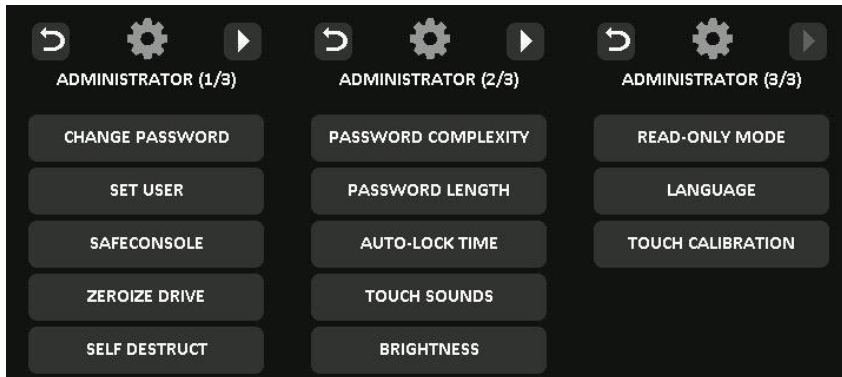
ADMINISTRATOR (1/3)

CHANGE PASSWORD

SET USER

SAFECONSOLE

ZEROIZE DRIVE

SELF DESTRUCT

ADMINISTRATOR (2/3)

PASSWORD COMPLEXITY

PASSWORD LENGTH

AUTO-LOCK TIME

TOUCH SOUNDS

BRIGHTNESS

ADMINISTRATOR (3/3)

READ-ONLY MODE

LANGUAGE

TOUCH CALIBRATION